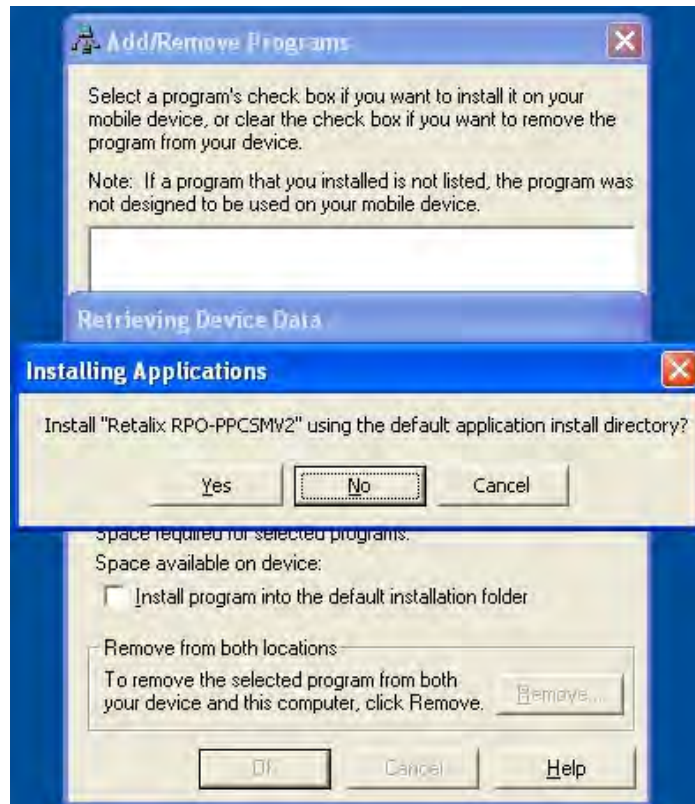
Add/Remove Programs

Select a program's check box if you want to install it on your mobile device, or clear the check box if you want to remove the program from your device.

Note: If a program that you installed is not listed, the program was not designed to be used on your mobile device.

Retrieving Device Data

Installing Applications

Install "Retalix RPO-PPCSMV2" using the default application install directory?

Yes No Cancel

Space required for selected programs:

Space available on device:

Install program into the default installation folder

Remove from both locations

To remove the selected program from both your device and this computer, click Remove.

Remove...

OK Cancel Help